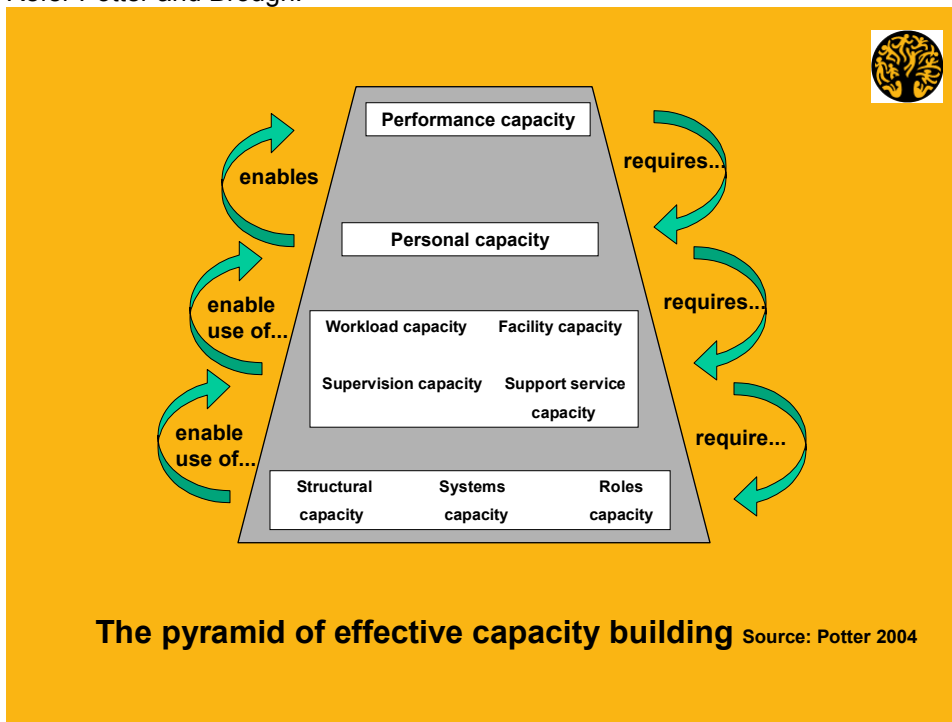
Performance capacity

enables

requires...

Personal capacity

enable use of...

requires...

Workload capacity

Facility capacity

Supervision capacity

Support service capacity

enable use of...

require...

Structural capacity

Systems capacity

Roles capacity

The pyramid of effective capacity building Source: Potter 2004